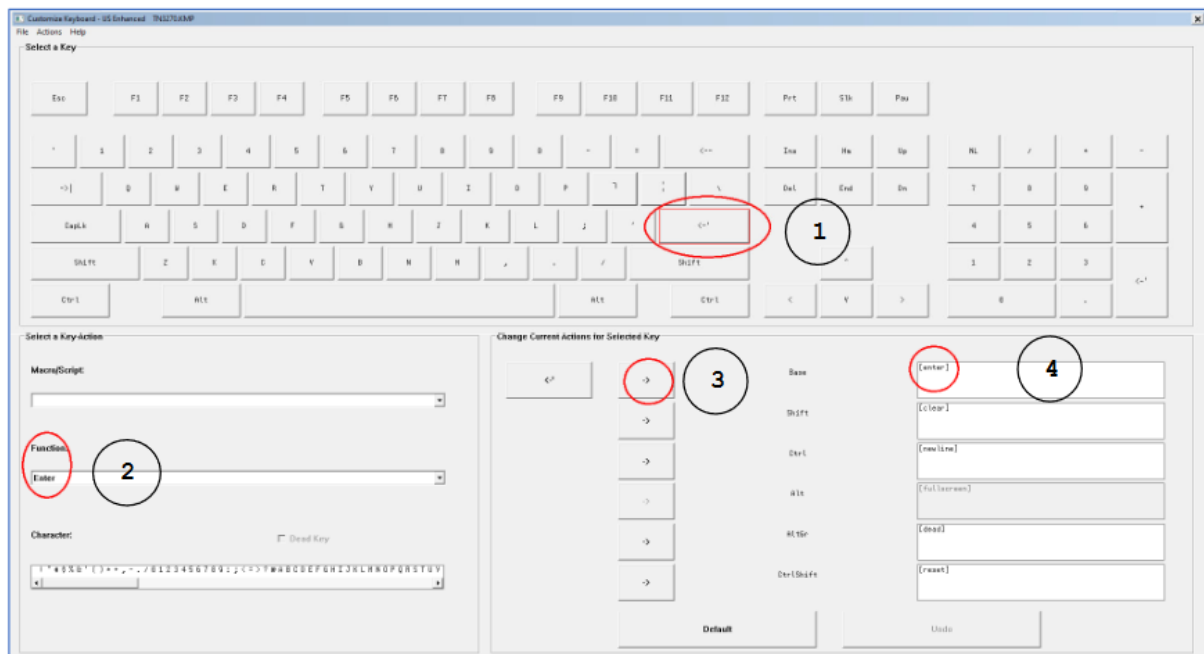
Customize Keyboard - US Enhanced TN3270.KMP
File Actions Help

Select a Key

Esc F1 F2 F3 F4 F5 F6 F7 F8 F9 F10 F11 F12 Prt Slk Pau

` 1 2 3 4 5 6 7 8 9 0 - = <-- Ins Hm Up NL / * -

->| Q W E R T Y U I O P ¬ ; \ Del End Dn 7 8 9 +

CapLk A S D F G H J K L ; ' <-' 4 5 6

1

Shift Z X C V B N M , . / Shift ^ 1 2 3 <-'

Ctrl Alt Alt Ctrl < V > 0 .

Select a Key Action

Macro/Script:

Function:

Enter

2

Character:

Dead Key

! " # $ % & ' ( ) * + , - . / 0 1 2 3 4 5 6 7 8 9 : ; < = > ? @ A B C D E F G H I J K L M N O P Q R S T U V

Change Current Actions for Selected Key

<-'

->

3

Base [enter]

4

-> Shift [clear]

-> Ctrl [newline]

-> Alt [fullscreen]

-> AltGr [dead]

-> CtrlShift [reset]

Default Undo